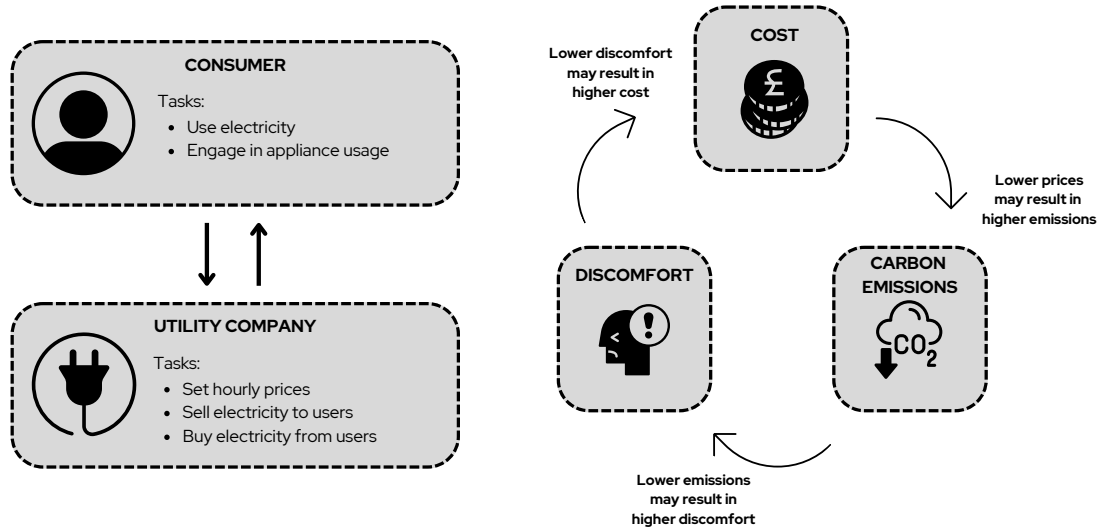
CONSUMER

Tasks:

- Use electricity
- Engage in appliance usage

UTILITY COMPANY

Tasks:

- Set hourly prices
- Sell electricity to users
- Buy electricity from users

Lower discomfort may result in higher cost

COST

£

Lower prices may result in higher emissions

CARBON EMISSIONS

$CO_2$

DISCOMFORT

Lower emissions may result in higher discomfort